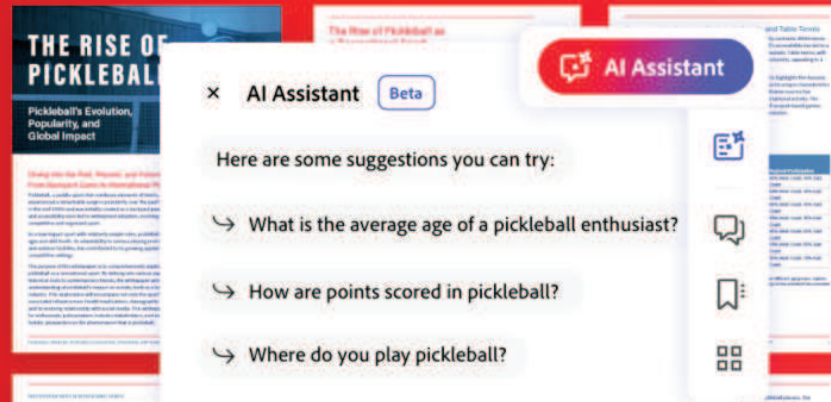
THE RISE OF PICKLEBALL

Pickleball's Evolution, Popularity, and Global Impact

The Rise of Pickleball as

and Table Tennis

AI Assistant

× AI Assistant Beta

Here are some suggestions you can try:

↪ What is the average age of a pickleball enthusiast?

↪ How are points scored in pickleball?

↪ Where do you play pickleball?